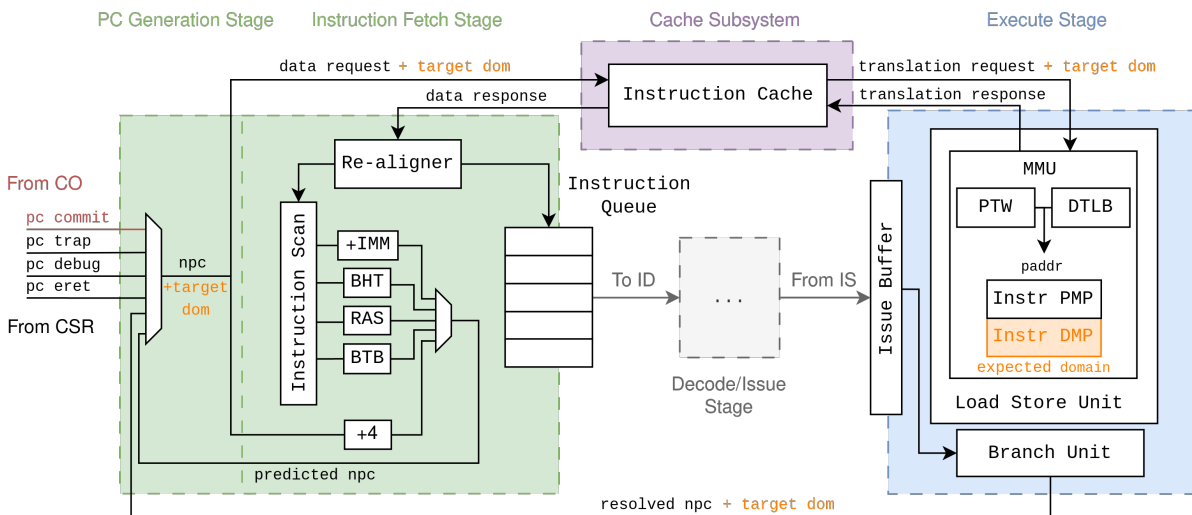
PC Generation Stage
Instruction Fetch Stage
Cache Subsystem
Execute Stage

data request + target dom
Instruction Cache
translation request + target dom
data response
translation response

From CO
pc commit
pc trap
pc debug
pc eret
From CSR
npc
+target dom

Re-aligner
Instruction Scan
+IMM
BHT
RAS
BTB
+4
predicted npc

Instruction Queue
To ID
...
Decode/Issue Stage
From IS
Issue Buffer

MMU
PTW
DTLB
paddr
Instr PMP
Instr DMP
expected domain
Load Store Unit
Branch Unit

resolved npc + target dom